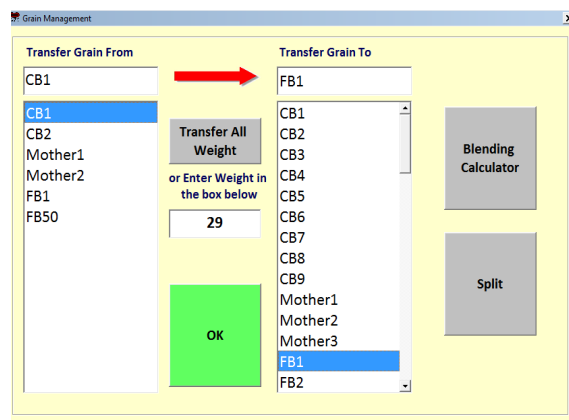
Grain Management

Transfer Grain From

CB1

CB1
CB2
Mother1
Mother2
FB1
FB50

Transfer All Weight

or Enter Weight in the box below

29

OK

Transfer Grain To

FB1

CB1
CB2
CB3
CB4
CB5
CB6
CB7
CB8
CB9
Mother1
Mother2
Mother3
FB1
FB2

Blending Calculator

Split